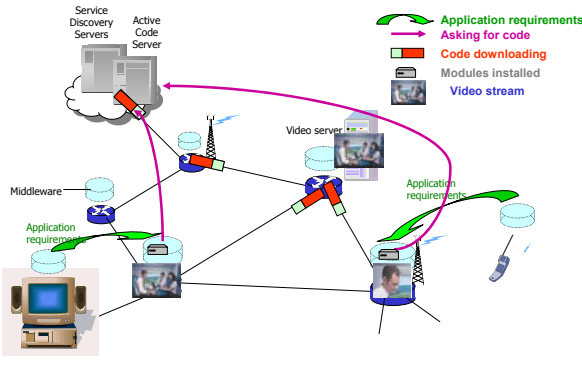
Service Discovery Servers

Active Code Server

Application requirements
Asking for code
Code downloading
Modules installed
Video stream

Video server

Middleware

Application requirements

Application requirements